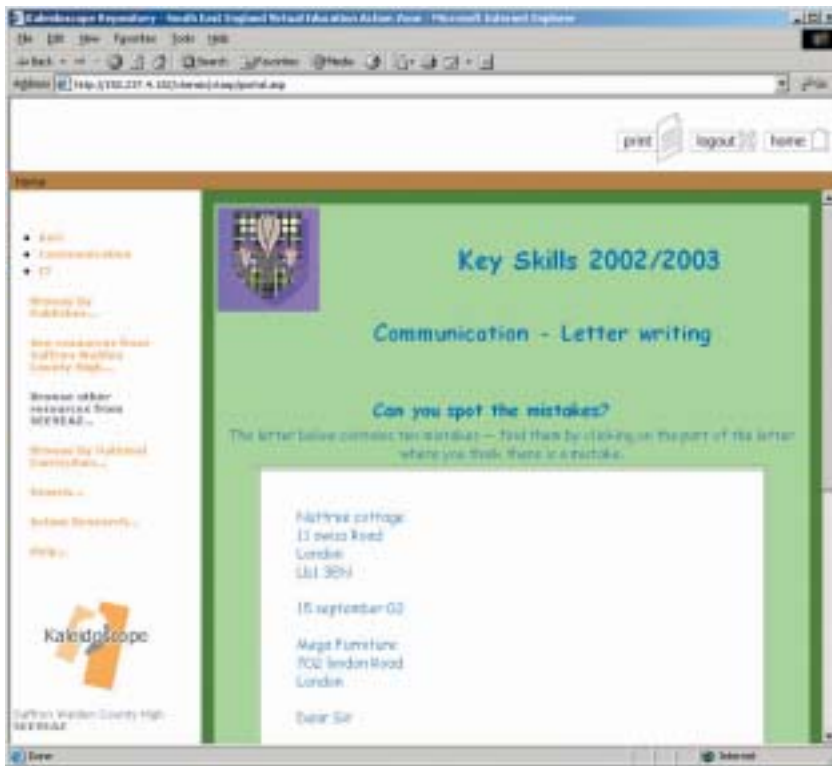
Kaleidoscope Repository - South East England Virtual Education Action Zone - Microsoft Internet Explorer

File Edit View Favorites Tools Help

Back Search Favorites Media

Address http://192.237.4.102/kerala/sleap/portal.asp

Go

print logout home

Home

- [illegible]
- Communication
- IT

Browse by Publisher...

New resources from Saffron Walden County High...

Browse other resources from SEEVEAZ...

Browse by National Curriculum...

Search...

Action Research...

Help...

Kaleidoscope

Saffron Walden County High SEEVEAZ

Key Skills 2002/2003

Communication - Letter writing

Can you spot the mistakes?

The letter below contains ten mistakes – find them by clicking on the part of the letter where you think there is a mistake.

Nettree cottage
11 swiss Road
London
Lb1 3EN

15 september 02

Mega Furniture
702 london Road
London

Dear Sir

Done

Internet